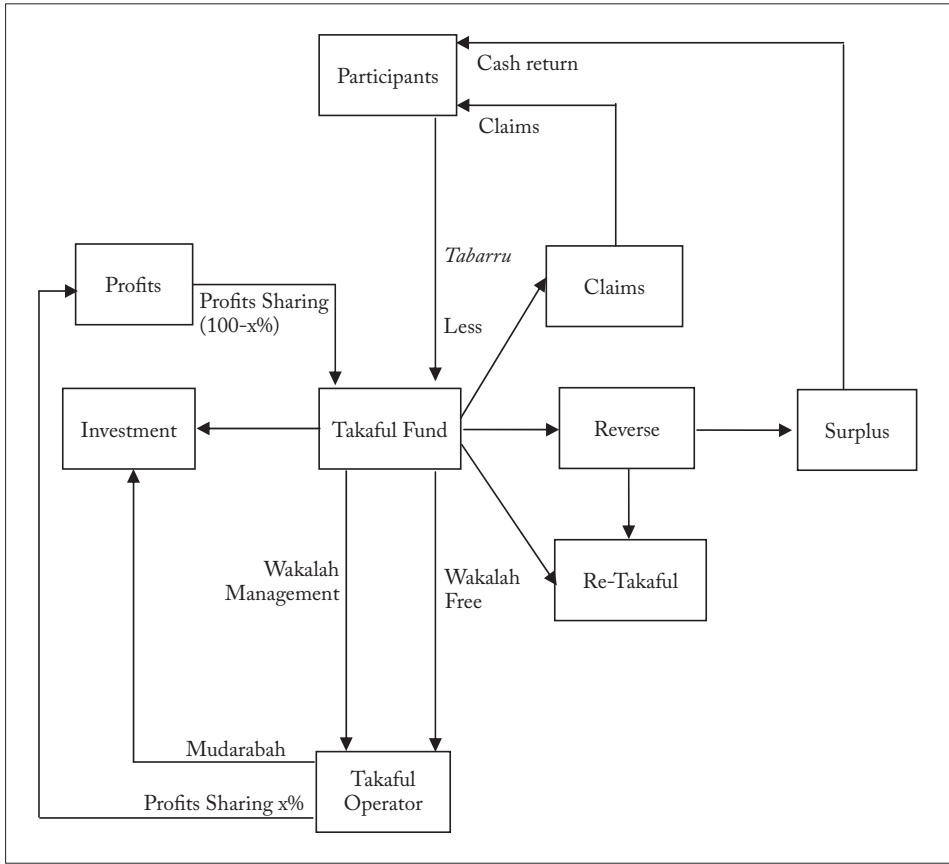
Participants

Cash return

Claims

Tabarru

Less

Claims

Profits

Profits Sharing (100-x%)

Investment

Takaful Fund

Reverse

Surplus

Re-Takaful

Wakalah Management

Wakalah Free

Mudarabah

Profits Sharing x%

Takaful Operator